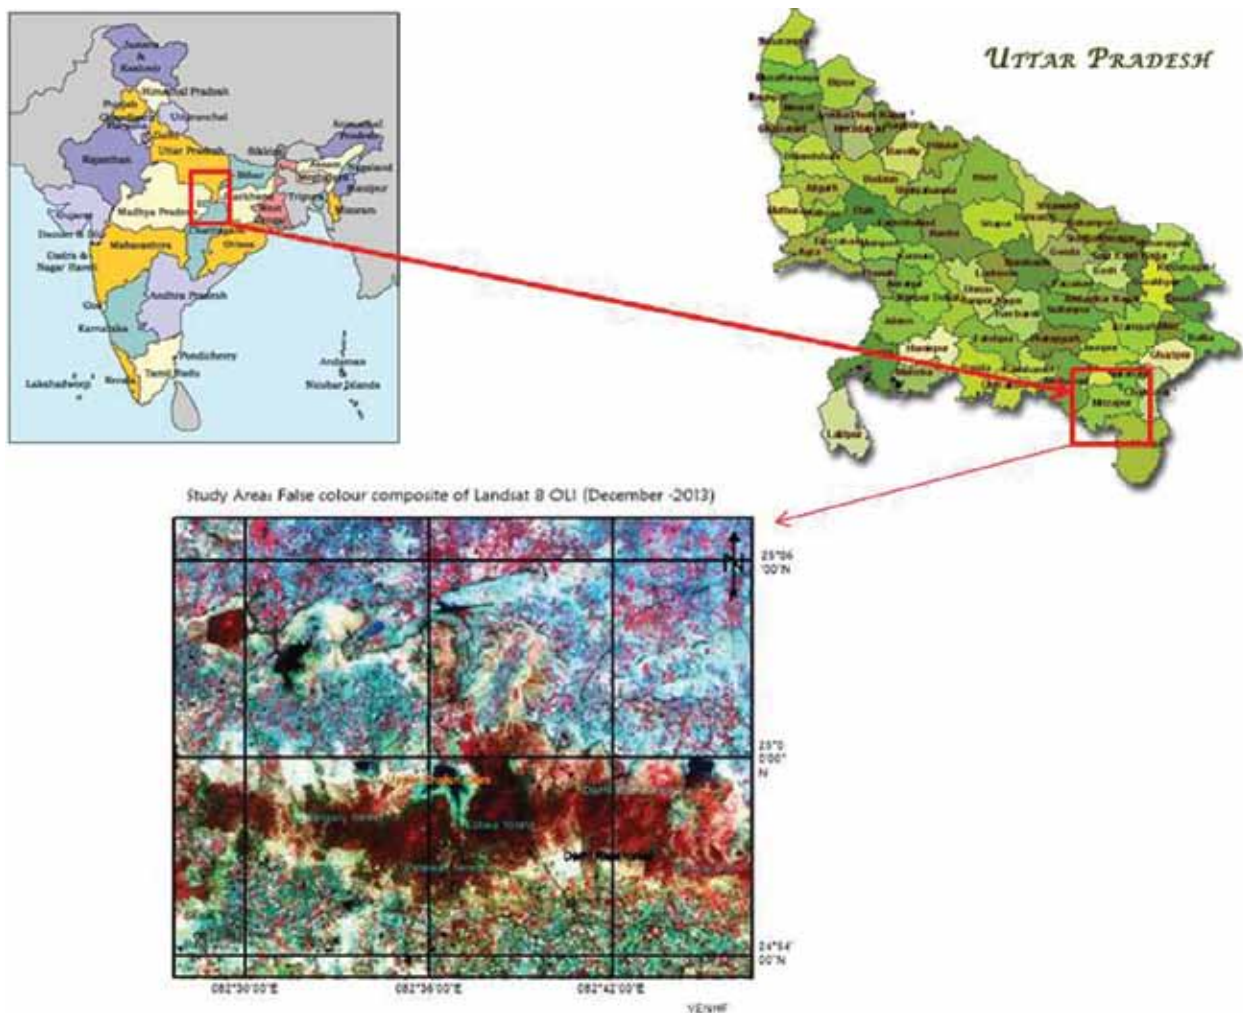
Jammu & Kashmir
Himachal Pradesh
Punjab
Chandigarh
Haryana
Delhi
Uttaranchal
Arunachal Pradesh
Rajasthan
Uttar Pradesh
Sikkim
Assam
Nagaland
Bihar
Meghalaya
Manipur
Gujarat
Madhya Pradesh
Jharkhand
Tripura
West Bengal
Mizoram
Daman & Diu
Chhattisgarh
Orissa
Dadra & Nagar Haveli
Maharashtra
Andhra Pradesh
Goa
Karnataka
Pondicherry
Andaman & Nicobar Islands
Lakshadweep
Kerala
Tamil Nadu

UTTAR PRADESH

Lalitpur
Mirzapur

Study Area: False colour composite of Landsat 8 OLI (December -2013)

25°06'00"N
25°0'0"00"N
24°54'00"N
082°30'00"E
082°36'00"E
082°42'00"E